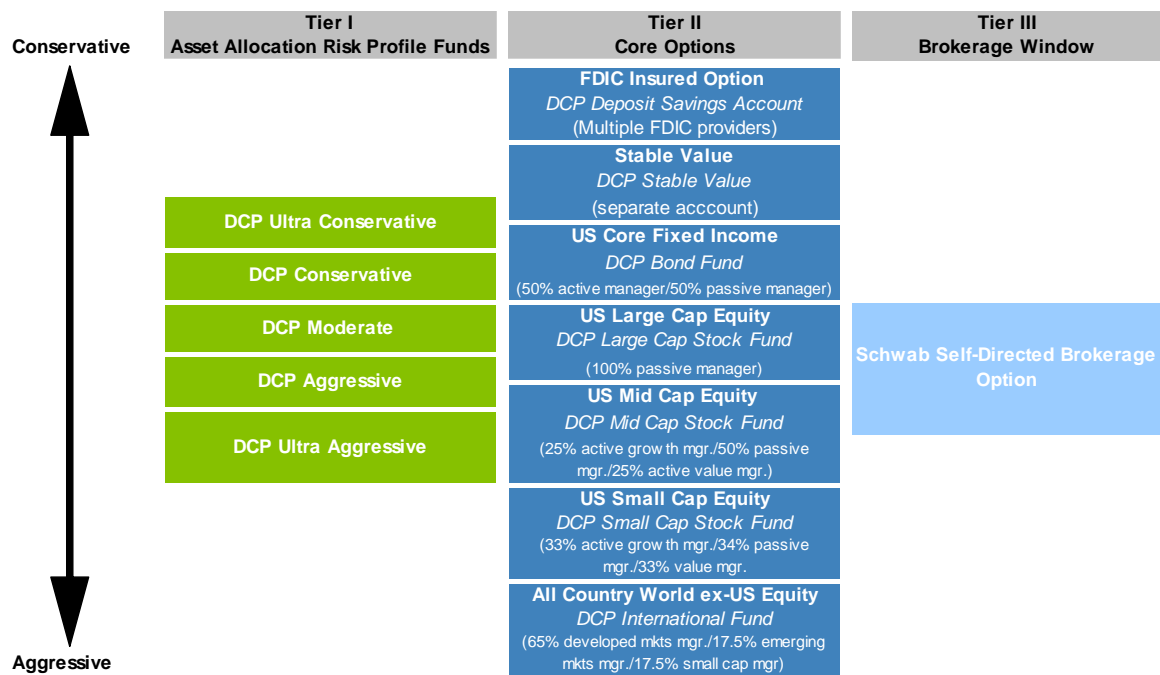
Conservative

Tier I
Asset Allocation Risk Profile Funds

Tier II
Core Options

Tier III
Brokerage Window

FDIC Insured Option
DCP Deposit Savings Account
(Multiple FDIC providers)

Stable Value
DCP Stable Value
(separate acccount)

DCP Ultra Conservative

DCP Conservative

US Core Fixed Income
DCP Bond Fund
(50% active manager/50% passive manager)

DCP Moderate

US Large Cap Equity
DCP Large Cap Stock Fund
(100% passive manager)

Schwab Self-Directed Brokerage Option

DCP Aggressive

US Mid Cap Equity
DCP Mid Cap Stock Fund
(25% active grow th mgr./50% passive mgr./25% active value mgr.)

DCP Ultra Aggressive

US Small Cap Equity
DCP Small Cap Stock Fund
(33% active grow th mgr./34% passive mgr./33% value mgr.

All Country World ex-US Equity
DCP International Fund
(65% developed mkts mgr./17.5% emerging mkts mgr./17.5% small cap mgr)

Aggressive